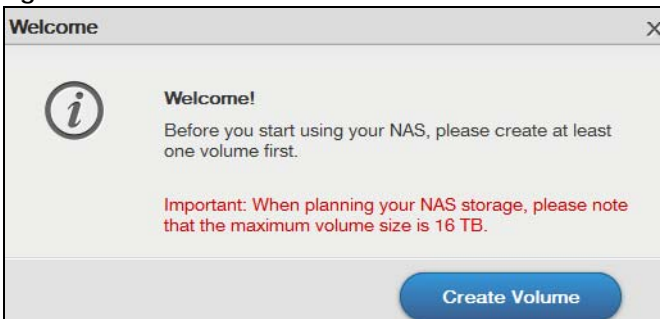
Welcome

×

Welcome!

Before you start using your NAS, please create at least one volume first.

Important: When planning your NAS storage, please note that the maximum volume size is 16 TB.

Create Volume